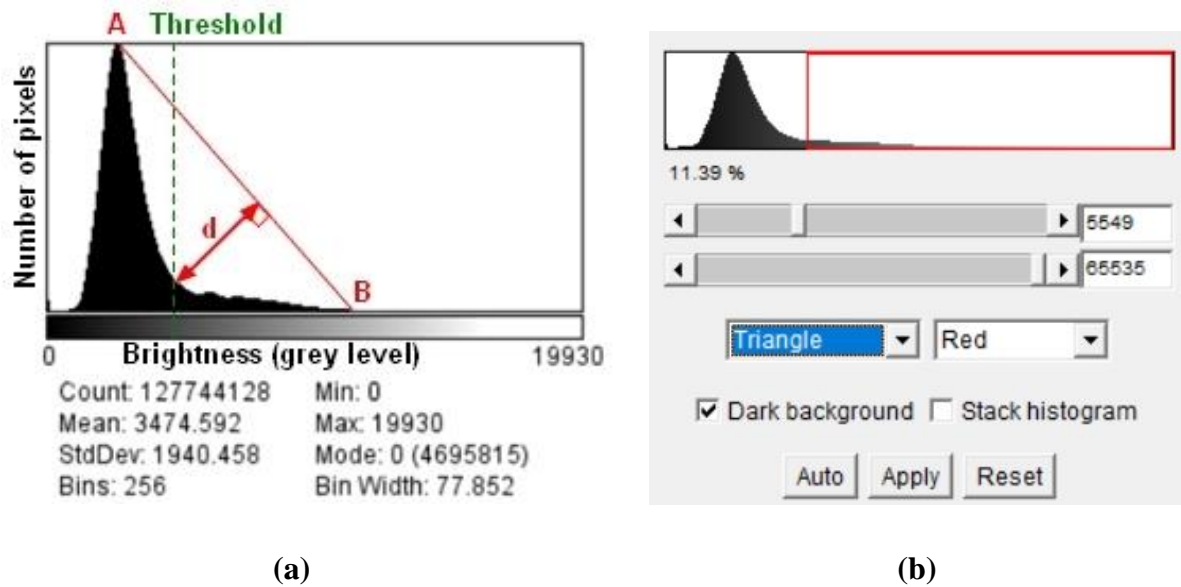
A Threshold

Number of pixels

d

B

0 Brightness (grey level) 19930

Count: 127744128
Mean: 3474.592
StdDev: 1940.458
Bins: 256

Min: 0
Max: 19930
Mode: 0 (4695815)
Bin Width: 77.852

11.39 %

5549

65535

Triangle

Red

Dark background

Stack histogram

Auto

Apply

Reset

(a)

(b)